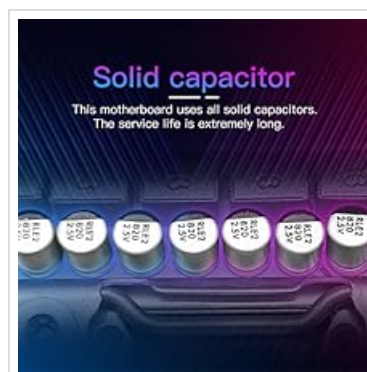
Solid capacitor

This motherboard uses all solid capacitors.
The service life is extremely long.

RLE2 820 2.5V

RLE2 820 2.5V

RLE2 820 2.5V

RLE2 820 2.5V

RLE2 820 2.5V

RLE2 820 2.5V

RLE2 820 2.5V